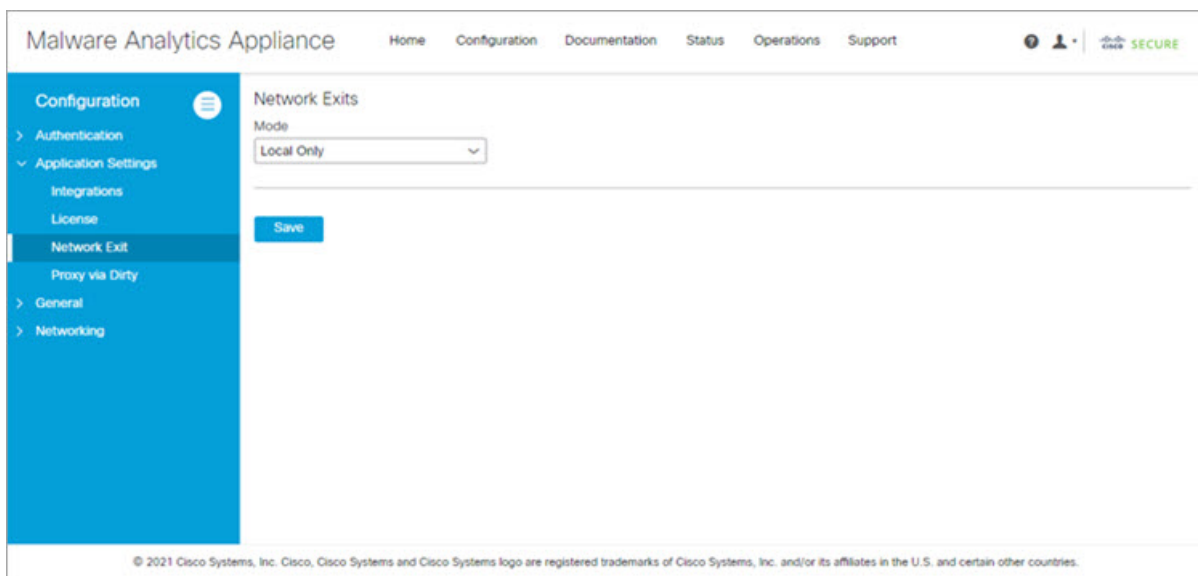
Malware Analytics Appliance

Home Configuration Documentation Status Operations Support

cisco SECURE

Configuration

> Authentication
Application Settings
Integrations
License
Network Exit
Proxy via Dirty
> General
> Networking

Network Exits

Mode

Local Only

Save

© 2021 Cisco Systems, Inc. Cisco, Cisco Systems and Cisco Systems logo are registered trademarks of Cisco Systems, Inc. and/or its affiliates in the U.S. and certain other countries.